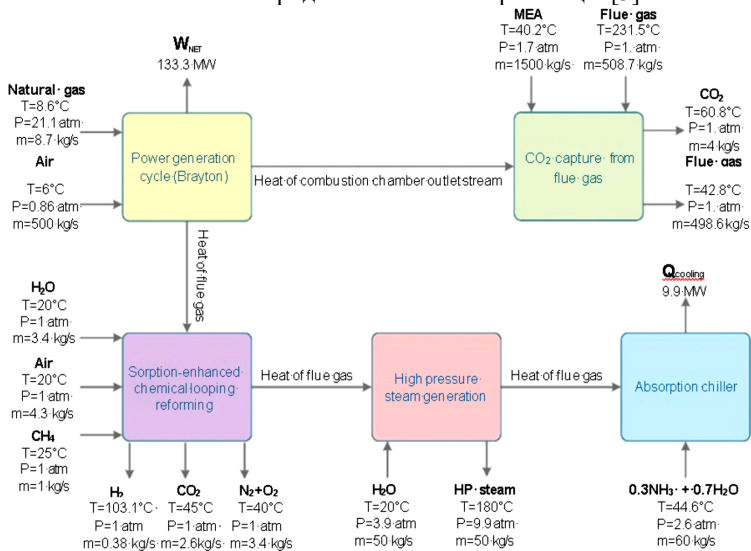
$W_{NET}$
133.3 MW

MEA
T=40.2°C
P=1.7 atm
m=1500 kg/s

Flue gas
T=231.5°C
P=1 atm
m=508.7 kg/s

Natural gas
T=8.6°C
P=21.1 atm
m=8.7 kg/s

Air
T=6°C
P=0.86 atm
m=500 kg/s

Power generation cycle (Brayton)

Heat of combustion chamber outlet stream

$CO_2$ capture from flue gas

$CO_2$
T=60.8°C
P=1 atm
m=4 kg/s

Flue gas
T=42.8°C
P=1 atm
m=498.6 kg/s

Heat of flue gas

$Q_{cooling}$
9.9 MW

$H_2O$
T=20°C
P=1 atm
m=3.4 kg/s

Air
T=20°C
P=1 atm
m=4.3 kg/s

$CH_4$
T=25°C
P=1 atm
m=1 kg/s

Sorption-enhanced chemical looping reforming

Heat of flue gas

High pressure steam generation

Heat of flue gas

Absorption chiller

$H_2$
T=103.1°C
P=1 atm
m=0.38 kg/s

$CO_2$
T=45°C
P=1 atm
m=2.6 kg/s

$N_2+O_2$
T=40°C
P=1 atm
m=3.4 kg/s

$H_2O$
T=20°C
P=3.9 atm
m=50 kg/s

HP steam
T=180°C
P=9.9 atm
m=50 kg/s

$0.3NH_3 + 0.7H_2O$
T=44.6°C
P=2.6 atm
m=60 kg/s